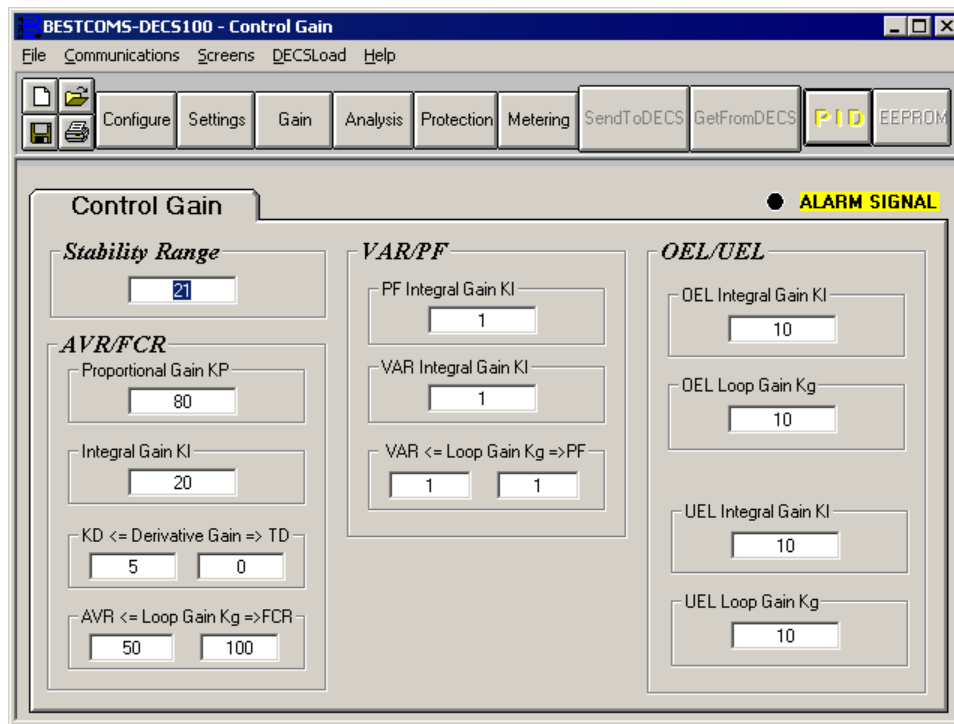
BESTCOMS-DECS100 - Control Gain

File Communications Screens DECSLoad Help

Configure Settings Gain Analysis Protection Metering SendToDECS GetFromDECS PID EEPROM

Control Gain

ALARM SIGNAL

Stability Range

21

AVR/FCR

Proportional Gain KP

80

Integral Gain KI

20

KD <= Derivative Gain => TD

5 0

AVR <= Loop Gain Kg =>FCR

50 100

VAR/PF

PF Integral Gain KI

1

VAR Integral Gain KI

1

VAR <= Loop Gain Kg =>PF

1 1

OEL/UEL

OEL Integral Gain KI

10

OEL Loop Gain Kg

10

UEL Integral Gain KI

10

UEL Loop Gain Kg

10